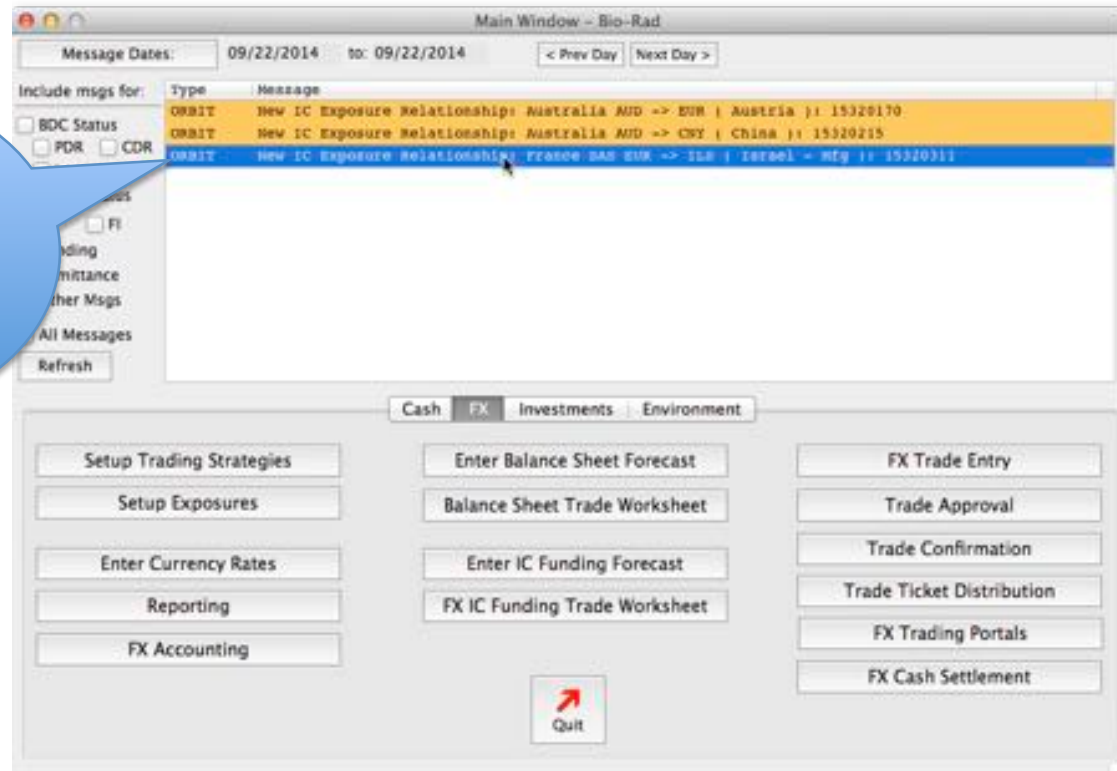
Main Window - Bio-Rad

Message Dates: 09/22/2014 to: 09/22/2014 < Prev Day Next Day >

Include msgs for:

BDC Status

PDR CDR

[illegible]us

FI

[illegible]ding

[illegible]mittance

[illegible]ther Msgs

All Messages

Refresh

| Type | Message |
|---|---|
| ORBIT | New IC Exposure Relationship: Australia AUD -> EUR ( Austria ): 15320170 |
| ORBIT | New IC Exposure Relationship: Australia AUD -> CNY ( China ): 15320215 |
| ORBIT | New IC Exposure Relationship: France SAS EUR -> ILS ( Israel - Mfg ): 15320311 |

Cash FX Investments Environment

Setup Trading Strategies

Setup Exposures

Enter Currency Rates

Reporting

FX Accounting

Enter Balance Sheet Forecast

Balance Sheet Trade Worksheet

Enter IC Funding Forecast

FX IC Funding Trade Worksheet

Quit

FX Trade Entry

Trade Approval

Trade Confirmation

Trade Ticket Distribution

FX Trading Portals

FX Cash Settlement